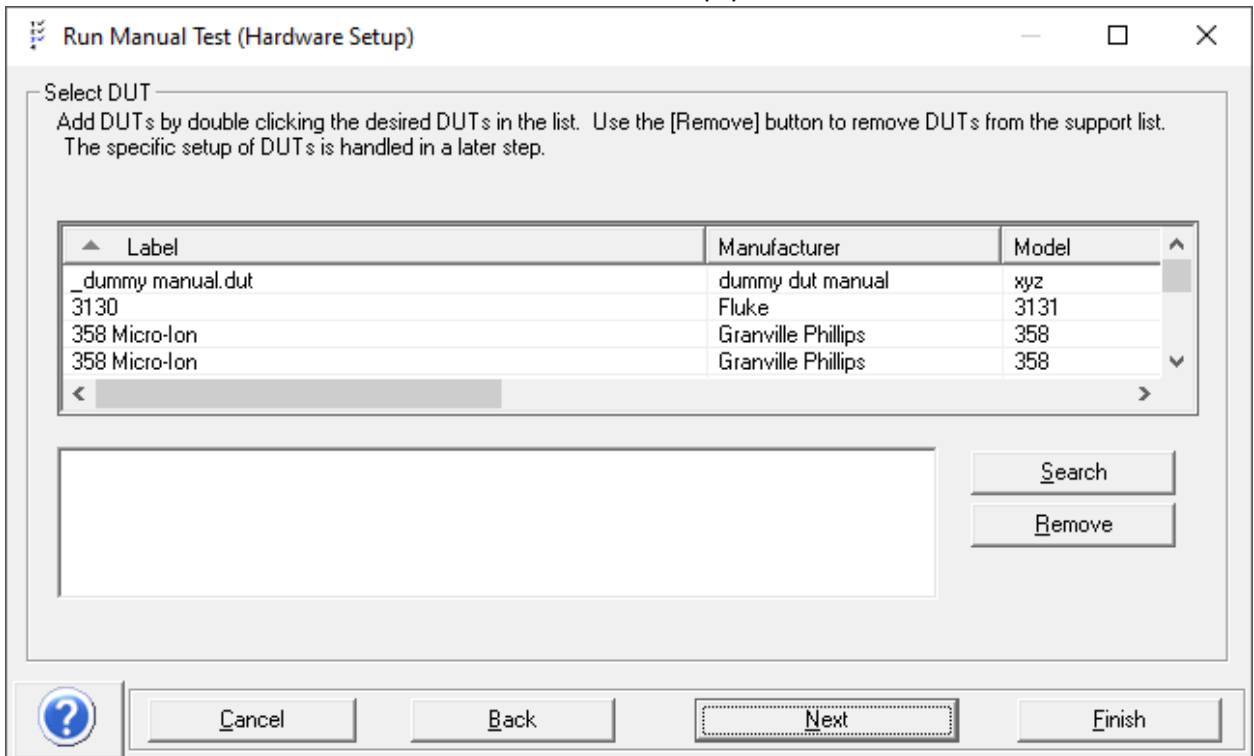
Run Manual Test (Hardware Setup)

Select DUT
Add DUTs by double clicking the desired DUTs in the list. Use the [Remove] button to remove DUTs from the support list. The specific setup of DUTs is handled in a later step.

| Label | Manufacturer | Model |
|---|---|---|
| _dummy manual.dut | dummy dut manual | xyz |
| 3130 | Fluke | 3131 |
| 358 Micro-Ion | Granville Phillips | 358 |
| 358 Micro-Ion | Granville Phillips | 358 |

Search
Remove

Cancel
Back
Next
Finish